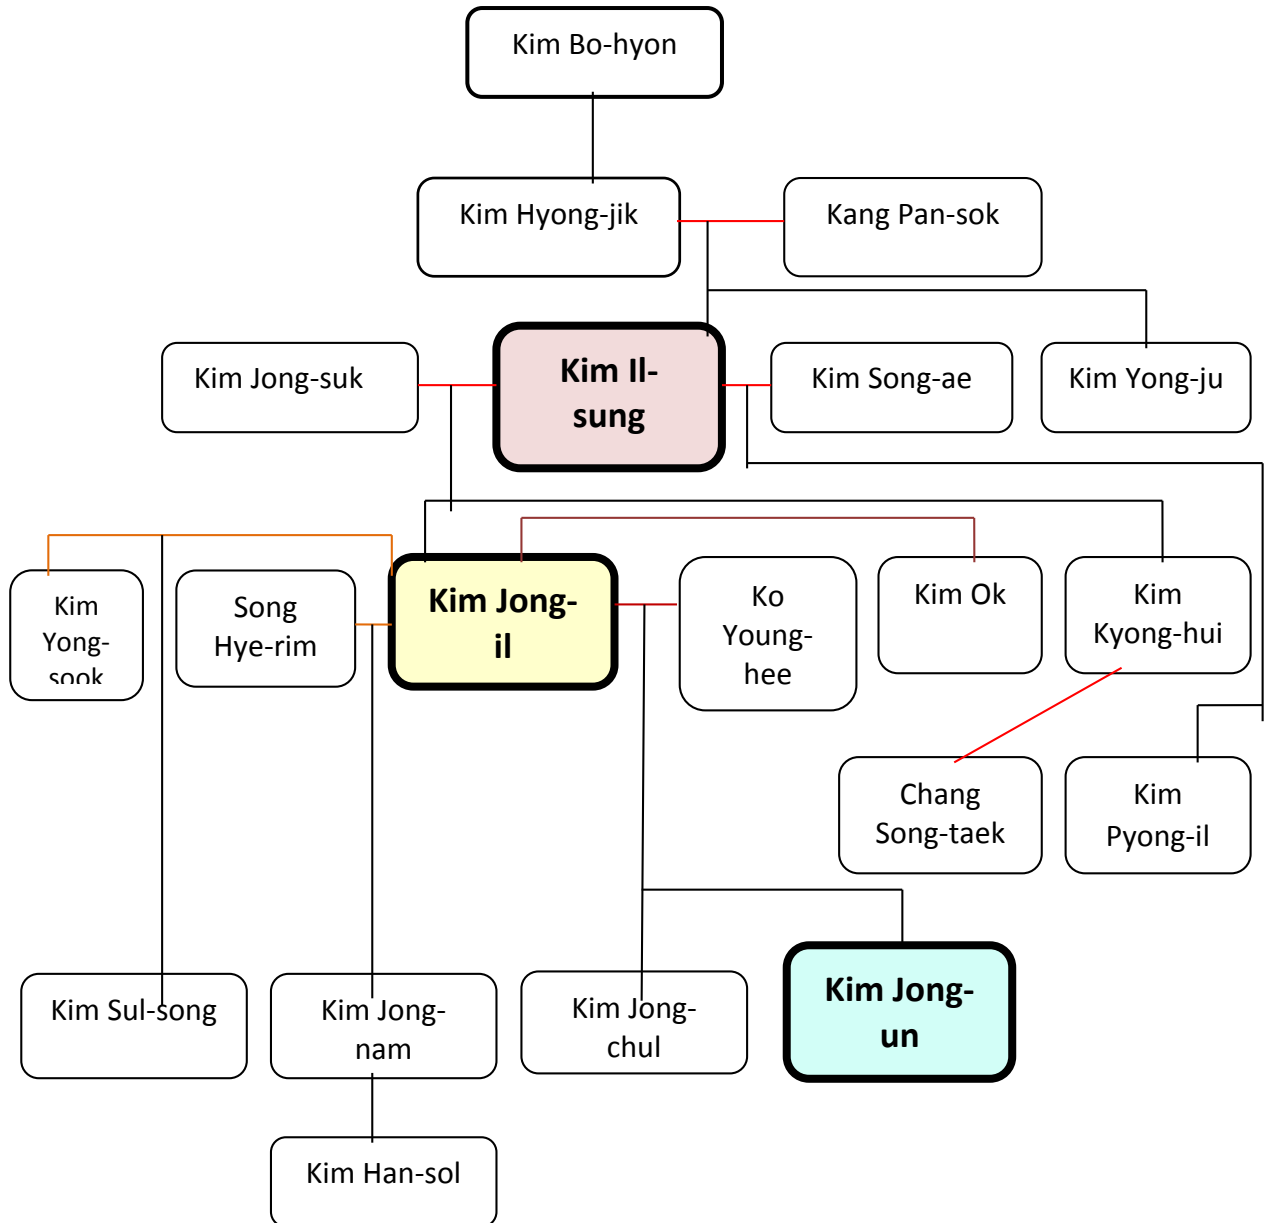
Kim Bo-hyon

Kim Hyong-jik

Kang Pan-sok

Kim Jong-suk

Kim Il-sung

Kim Song-ae

Kim Yong-ju

Kim Yong-sook

Song Hye-rim

Kim Jong-il

Ko Young-hee

Kim Ok

Kim Kyong-hui

Chang Song-taek

Kim Pyong-il

Kim Sul-song

Kim Jong-nam

Kim Jong-chul

Kim Jong-un

Kim Han-sol